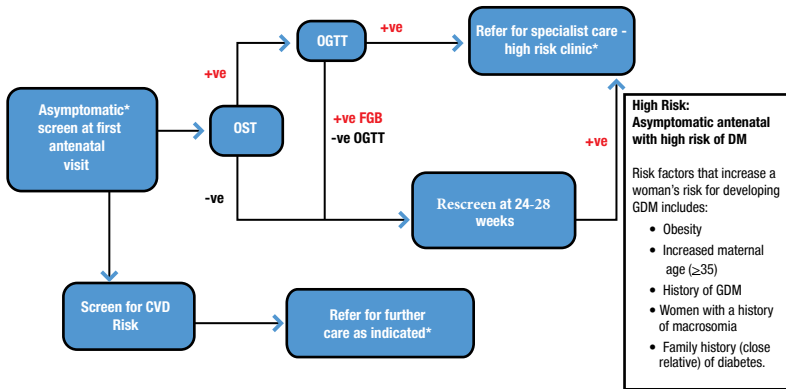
Asymptomatic* screen at first antenatal visit

+ve

OGTT

+ve

Refer for specialist care - high risk clinic*

OST

+ve FGB
-ve OGTT

+ve

-ve

Rescreen at 24-28 weeks

Screen for CVD Risk

Refer for further care as indicated*

High Risk:
Asymptomatic antenatal with high risk of DM

Risk factors that increase a woman's risk for developing GDM includes:

- Obesity
- Increased maternal age ($\geq$35)
- History of GDM
- Women with a history of macrosomia
- Family history (close relative) of diabetes.